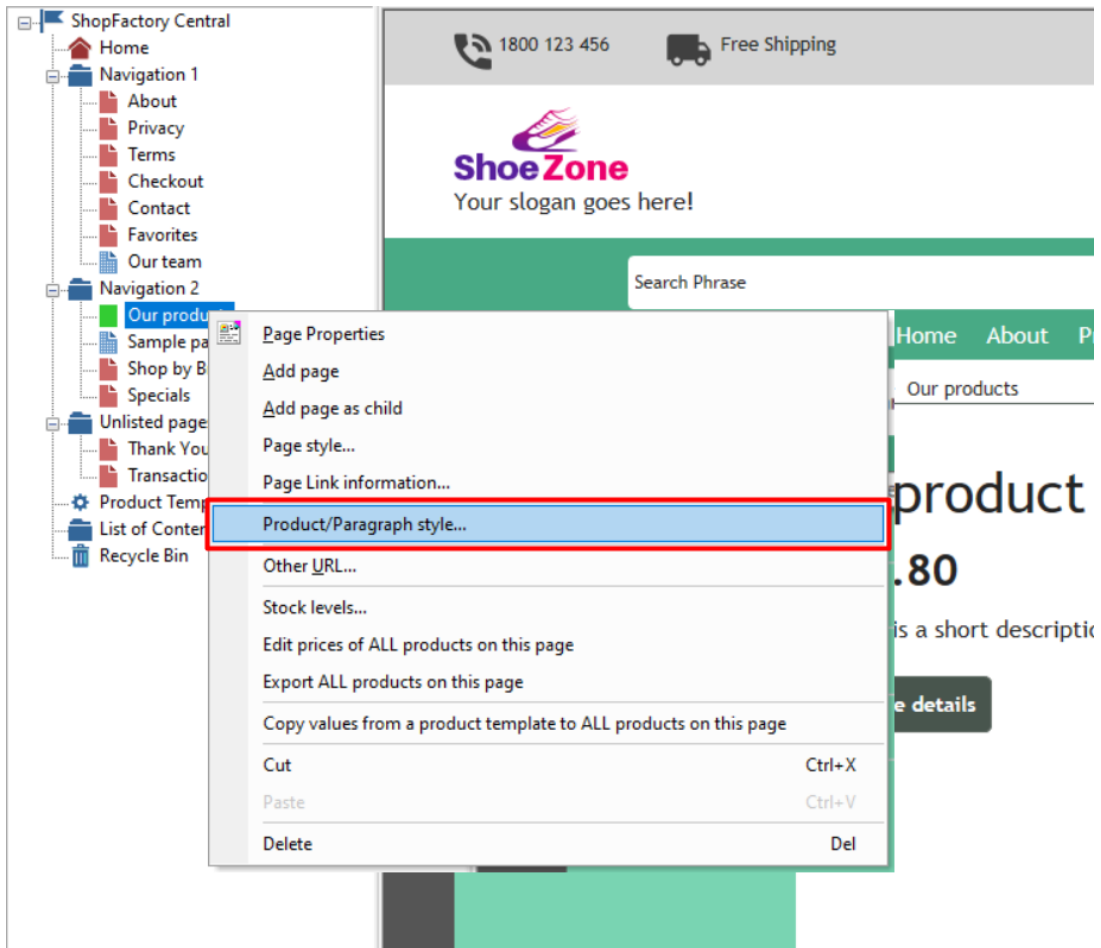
ShopFactory Central
Home
Navigation 1
About
Privacy
Terms
Checkout
Contact
Favorites
Our team
Navigation 2
Our produc
Sample pa
Shop by B
Specials
Unlisted page
Thank You
Transactio
Product Temp
List of Conter
Recycle Bin

1800 123 456
Free Shipping
ShoeZone
Your slogan goes here!
Search Phrase
Home About P
Our products
product
.80
is a short descriptio
e details

Page Properties
Add page
Add page as child
Page style...
Page Link information...
Product/Paragraph style...
Other URL...
Stock levels...
Edit prices of ALL products on this page
Export ALL products on this page
Copy values from a product template to ALL products on this page
Cut Ctrl+X
Paste Ctrl+V
Delete Del